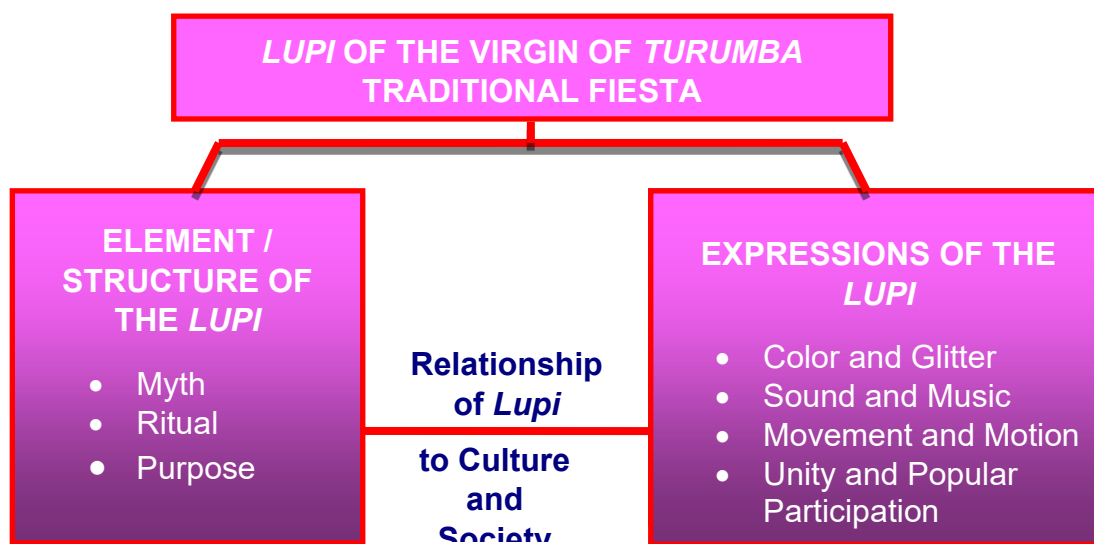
*LUPI* OF THE VIRGIN OF *TURUMBA* TRADITIONAL FIESTA

ELEMENT / STRUCTURE OF THE *LUPI*

- Myth
- Ritual
- Purpose

Relationship of *Lupi* to Culture and Society

EXPRESSIONS OF THE *LUPI*

- Color and Glitter
- Sound and Music
- Movement and Motion
- Unity and Popular Participation